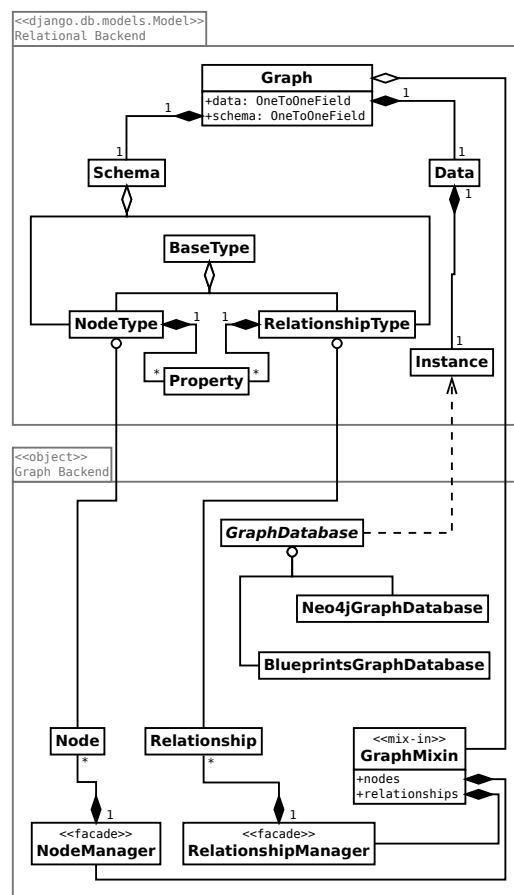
<<django.db.models.Model>>
Relational Backend

Graph
+data: OneToOneField
+schema: OneToOneField

1
1
1
1

Schema

Data

1

BaseType

NodeType
1
1
RelationshipType

*
Property
*

1
Instance

<<object>>
Graph Backend

GraphDatabase

Neo4jGraphDatabase

BlueprintsGraphDatabase

Node
*

Relationship
*

<<mix-in>>
GraphMixin
+nodes
+relationships

1
<<facade>>
NodeManager

1
<<facade>>
RelationshipManager